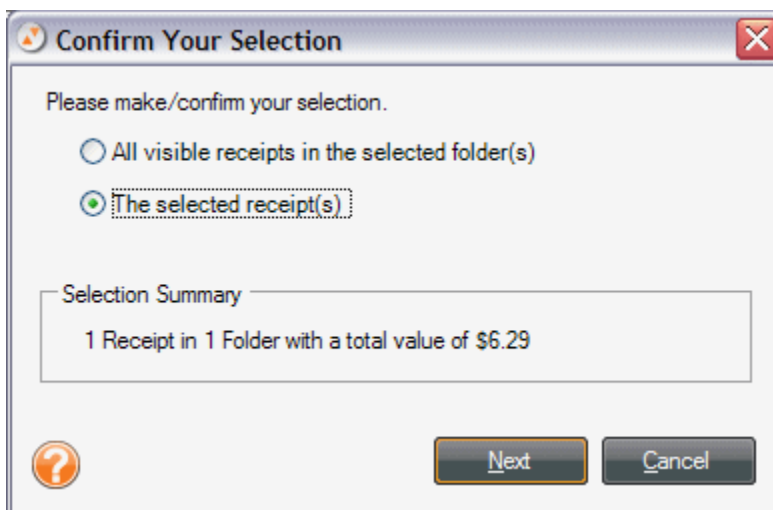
Confirm Your Selection

Please make/confirm your selection.

All visible receipts in the selected folder(s)

The selected receipt(s)

Selection Summary

1 Receipt in 1 Folder with a total value of $6.29

Next

Cancel